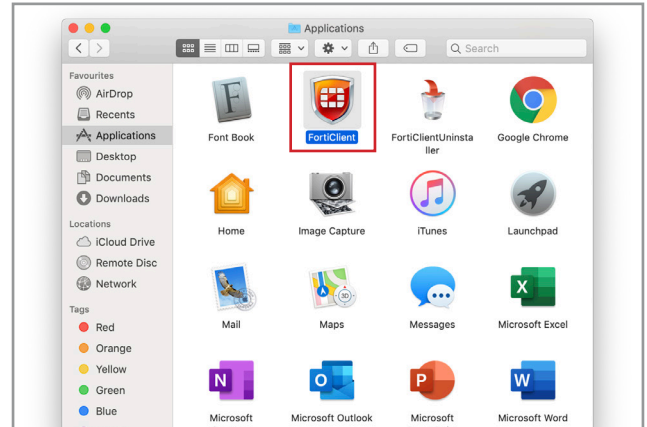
Applications

Search

Favourites
AirDrop
Recents
Applications
Desktop
Documents
Downloads

Locations
iCloud Drive
Remote Disc
Network

Tags
Red
Orange
Yellow
Green
Blue

Font Book
FortiClient
FortiClientUninstaller
Google Chrome
Home
Image Capture
iTunes
Launchpad
Mail
Maps
Messages
Microsoft Excel
Microsoft
Microsoft Outlook
Microsoft
Microsoft Word